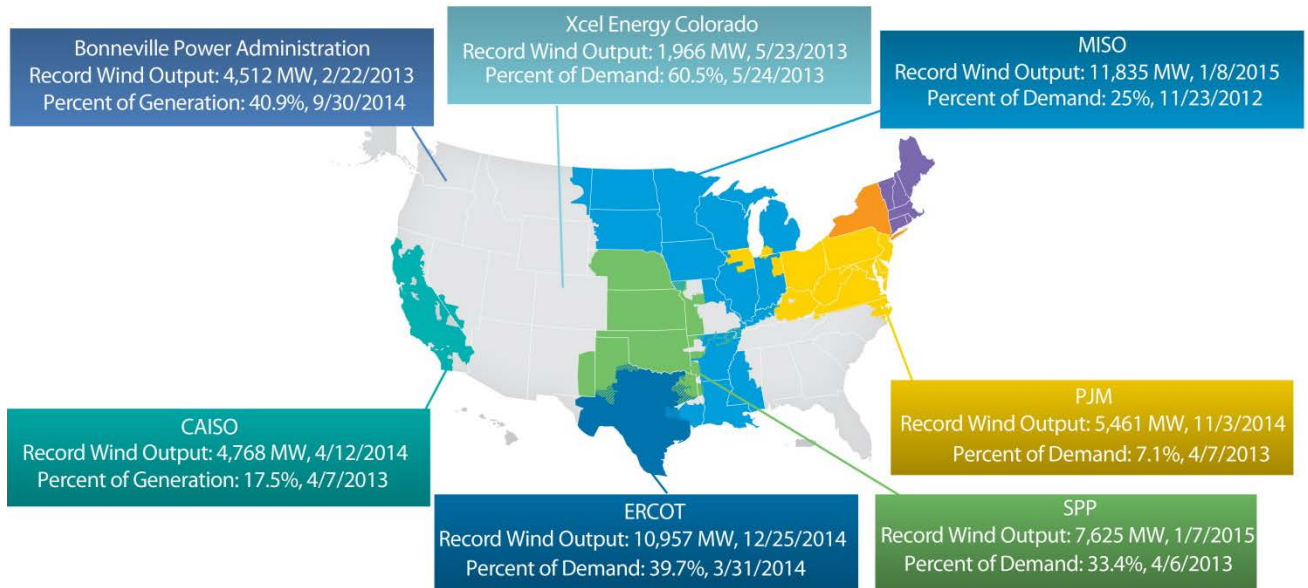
Bonneville Power Administration
Record Wind Output: 4,512 MW, 2/22/2013
Percent of Generation: 40.9%, 9/30/2014

Xcel Energy Colorado
Record Wind Output: 1,966 MW, 5/23/2013
Percent of Demand: 60.5%, 5/24/2013

MISO
Record Wind Output: 11,835 MW, 1/8/2015
Percent of Demand: 25%, 11/23/2012

PJM
Record Wind Output: 5,461 MW, 11/3/2014
Percent of Demand: 7.1%, 4/7/2013

CAISO
Record Wind Output: 4,768 MW, 4/12/2014
Percent of Generation: 17.5%, 4/7/2013

ERCOT
Record Wind Output: 10,957 MW, 12/25/2014
Percent of Demand: 39.7%, 3/31/2014

SPP
Record Wind Output: 7,625 MW, 1/7/2015
Percent of Demand: 33.4%, 4/6/2013